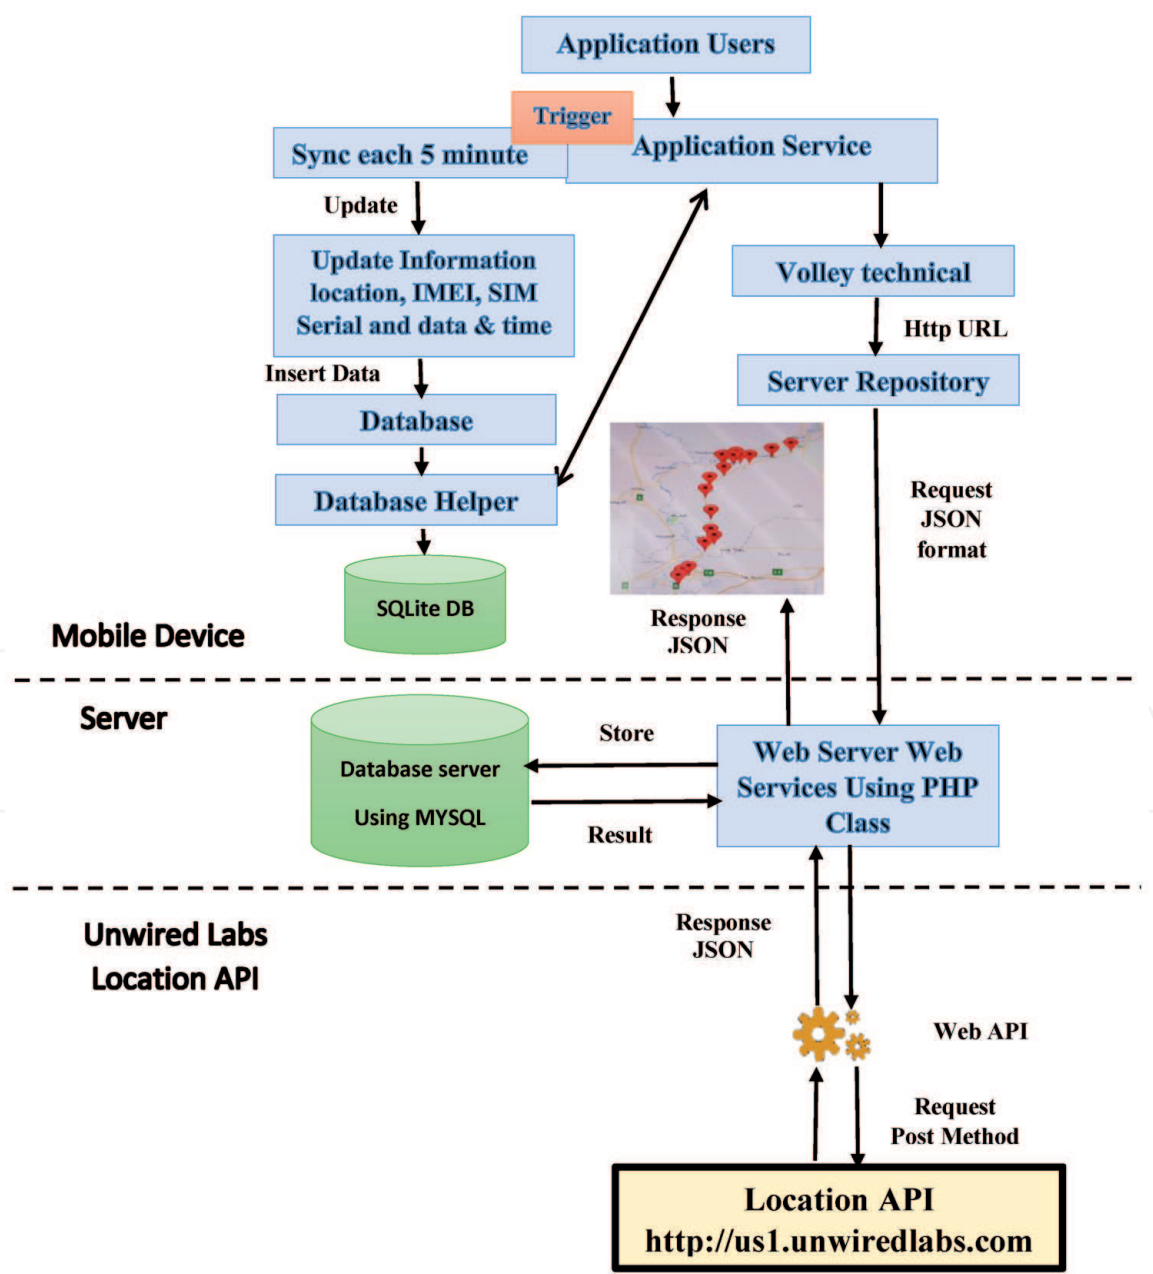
Application Users

Trigger

Sync each 5 minute

Application Service

Update

Update Information location, IMEI, SIM Serial and data & time

Volley technical

Http URL

Server Repository

Insert Data

Database

Database Helper

Request JSON format

SQLite DB

Response JSON

Mobile Device

Server

Store

Database server

Using MYSQL

Web Server Web Services Using PHP Class

Result

Unwired Labs Location API

Response JSON

Web API

Request Post Method

Location API
http://us1.unwiredlabs.com